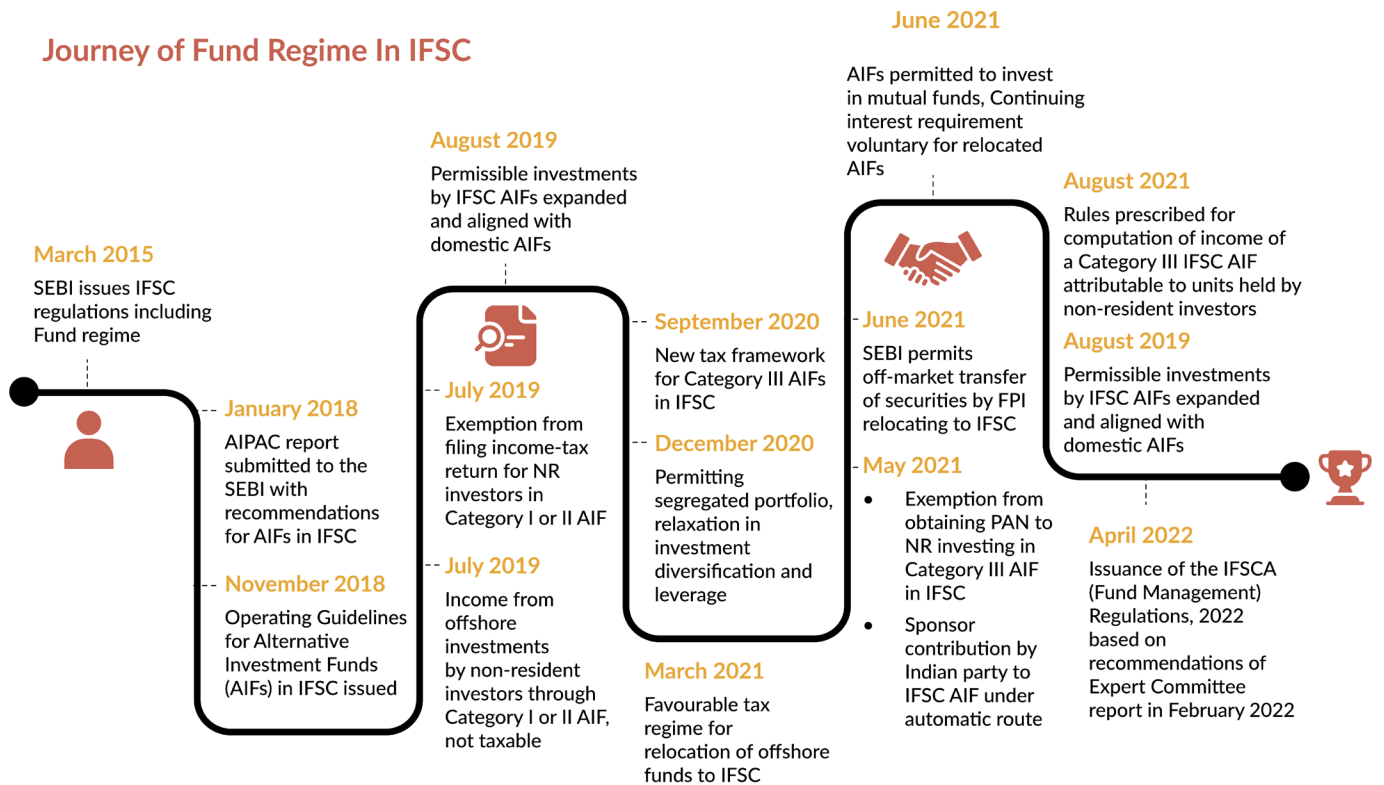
Journey of Fund Regime In IFSC

March 2015
SEBI issues IFSC regulations including Fund regime

January 2018
AIPAC report submitted to the SEBI with recommendations for AIFs in IFSC

November 2018
Operating Guidelines for Alternative Investment Funds (AIFs) in IFSC issued

August 2019
Permissible investments by IFSC AIFs expanded and aligned with domestic AIFs

July 2019
Exemption from filing income-tax return for NR investors in Category I or II AIF

July 2019
Income from offshore investments by non-resident investors through Category I or II AIF, not taxable

September 2020
New tax framework for Category III AIFs in IFSC

December 2020
Permitting segregated portfolio, relaxation in investment diversification and leverage

March 2021
Favourable tax regime for relocation of offshore funds to IFSC

June 2021
AIFs permitted to invest in mutual funds, Continuing interest requirement voluntary for relocated AIFs

June 2021
SEBI permits off-market transfer of securities by FPI relocating to IFSC

May 2021
• Exemption from obtaining PAN to NR investing in Category III AIF in IFSC
• Sponsor contribution by Indian party to IFSC AIF under automatic route

August 2021
Rules prescribed for computation of income of a Category III IFSC AIF attributable to units held by non-resident investors

August 2019
Permissible investments by IFSC AIFs expanded and aligned with domestic AIFs

April 2022
Issuance of the IFSCA (Fund Management) Regulations, 2022 based on recommendations of Expert Committee report in February 2022